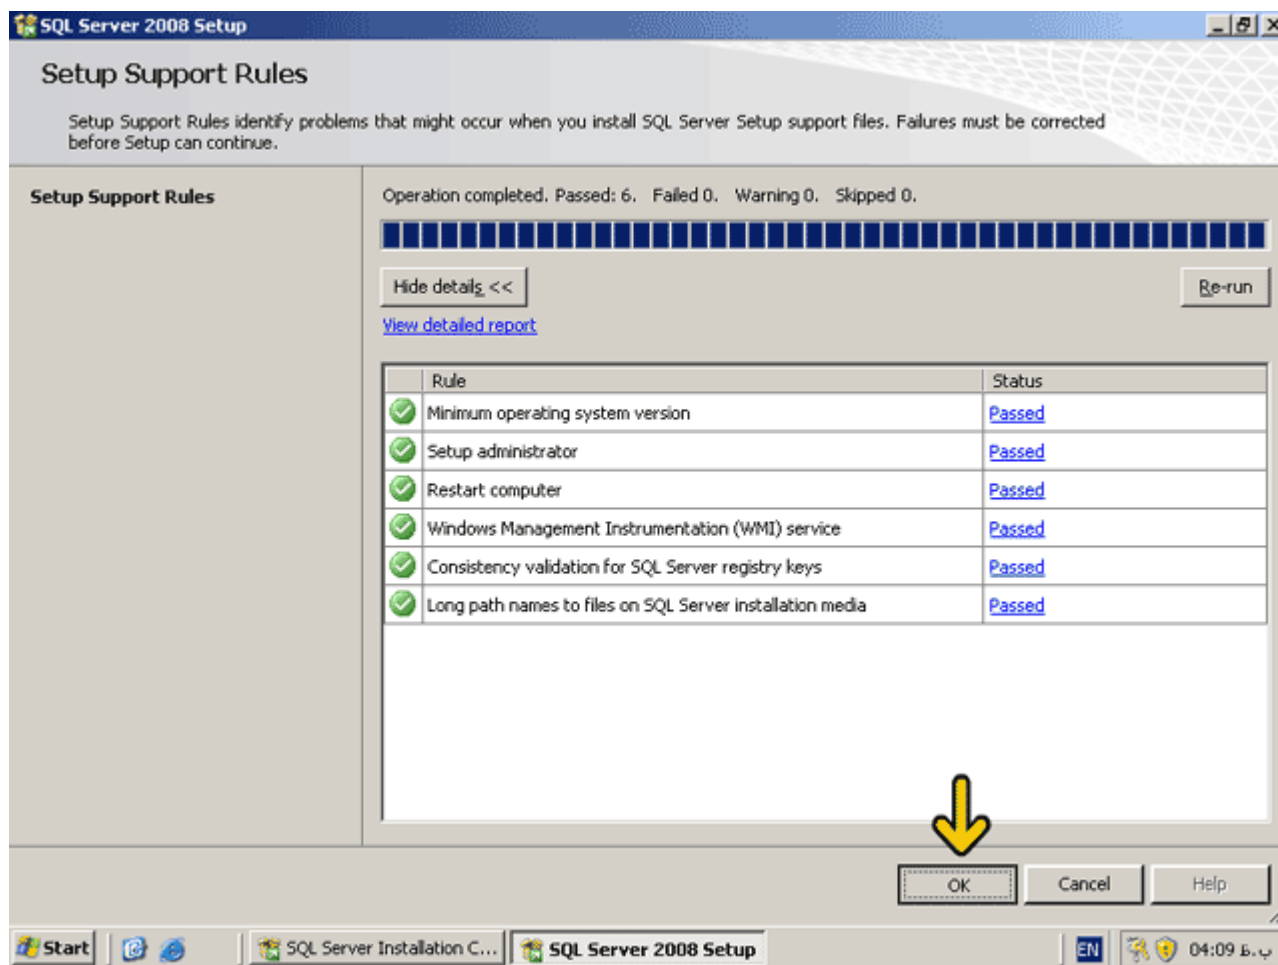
SQL Server 2008 Setup

Setup Support Rules

Setup Support Rules identify problems that might occur when you install SQL Server Setup support files. Failures must be corrected before Setup can continue.

Setup Support Rules

Operation completed. Passed: 6. Failed 0. Warning 0. Skipped 0.

Hide details <<

Re-run

View detailed report

| | Rule | Status |
|---|---|---|
| | Minimum operating system version | Passed |
| | Setup administrator | Passed |
| | Restart computer | Passed |
| | Windows Management Instrumentation (WMI) service | Passed |
| | Consistency validation for SQL Server registry keys | Passed |
| | Long path names to files on SQL Server installation media | Passed |

OK Cancel Help

Start SQL Server Installation C... SQL Server 2008 Setup EN 04:09 ب.ظ